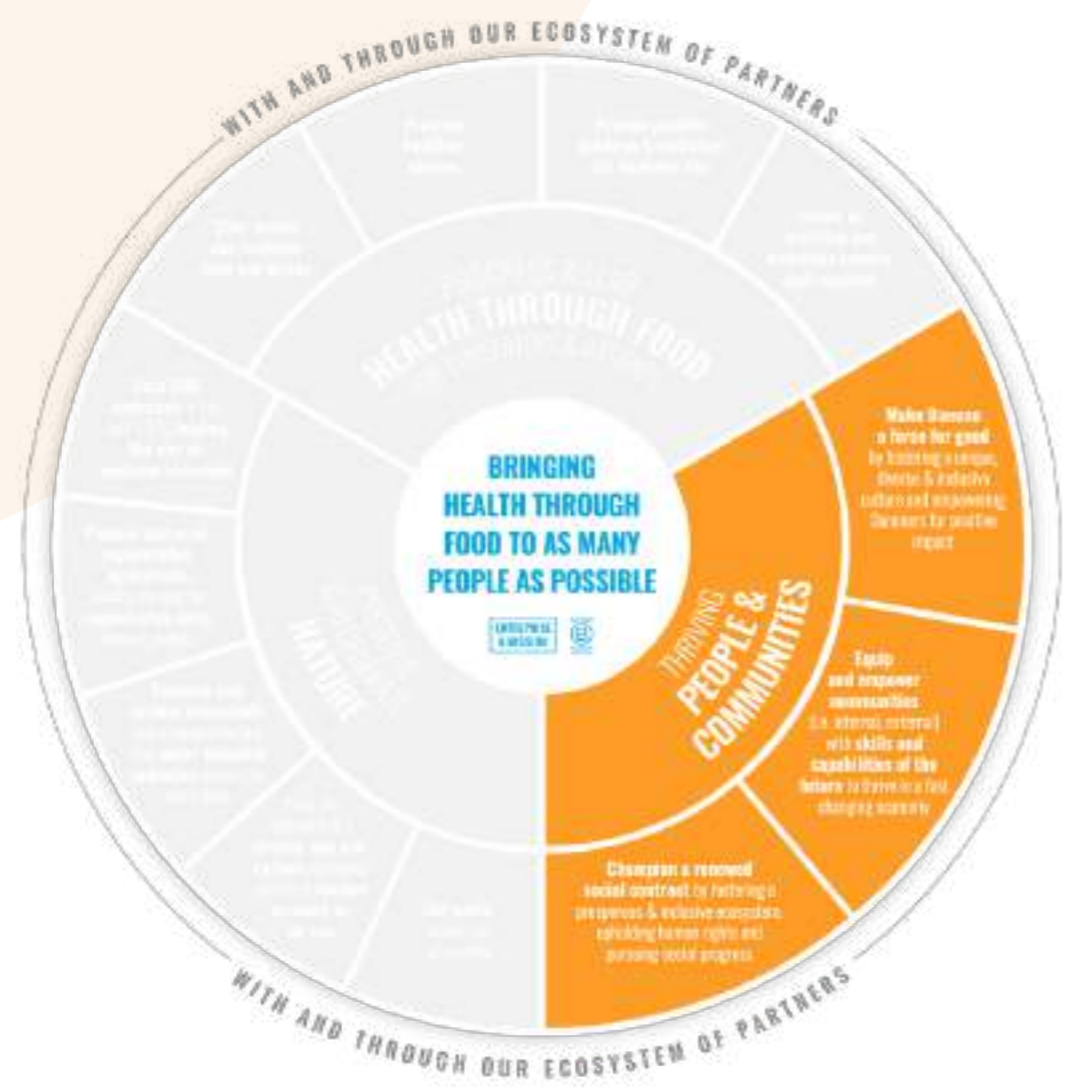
WITH AND THROUGH OUR ECOSYSTEM OF PARTNERS

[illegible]

HEALTH THROUGH FOOD

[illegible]

NATURE

BRINGING HEALTH THROUGH FOOD TO AS MANY PEOPLE AS POSSIBLE

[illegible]

THRIVING PEOPLE & COMMUNITIES

Make Danone a force for good by fostering a unique, diverse & inclusive culture and empowering Danoners for positive impact

Equip and empower communities (i.e. internal, external) with skills and capabilities of the future to thrive in a fast changing economy

Champion a renewed social contract by fostering a prosperous & inclusive ecosystem, upholding human rights and pursuing social progress

WITH AND THROUGH OUR ECOSYSTEM OF PARTNERS